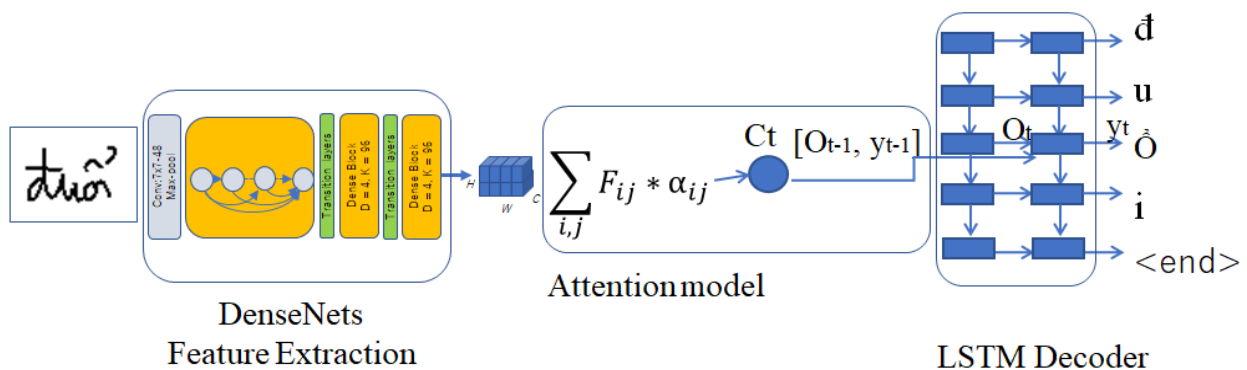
đuổi

Conv7x7-48 Max-pool

Transition layers

Dense Block D = 4, K = 96

Transition layers

Dense Block D = 4, K = 96

H W C

$\sum_{i,j} F_{ij} * \alpha_{ij}$

Ct

[Ot-1, yt-1]

Ot

yt

đ

u

ổ

i

<end>

DenseNets Feature Extraction

Attention model

LSTM Decoder